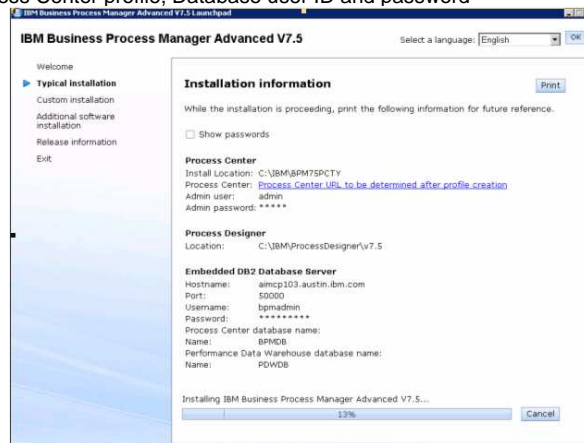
ss Center profile, Database user ID and password

IBM Business Process Manager Advanced V7.5 Launchpad

IBM Business Process Manager Advanced V7.5

Select a language: English

OK

Welcome

Typical installation

Custom installation

Additional software installation

Release information

Exit

Installation information

Print

While the installation is proceeding, print the following information for future reference.

Show passwords

Process Center

Install Location: C:\IBM\BPM75PCTY

Process Center: Process Center URL to be determined after profile creation

Admin user: admin

Admin password: *****

Process Designer

Location: C:\IBM\ProcessDesigner\v7.5

Embedded DB2 Database Server

Hostname: aimcp103.austin.ibm.com

Port: 50000

Username: bpmadmin

Password: *********

Process Center database name:

Name: BPMDB

Performance Data Warehouse database name:

Name: PDWDB

Installing IBM Business Process Manager Advanced V7.5...

13%

Cancel